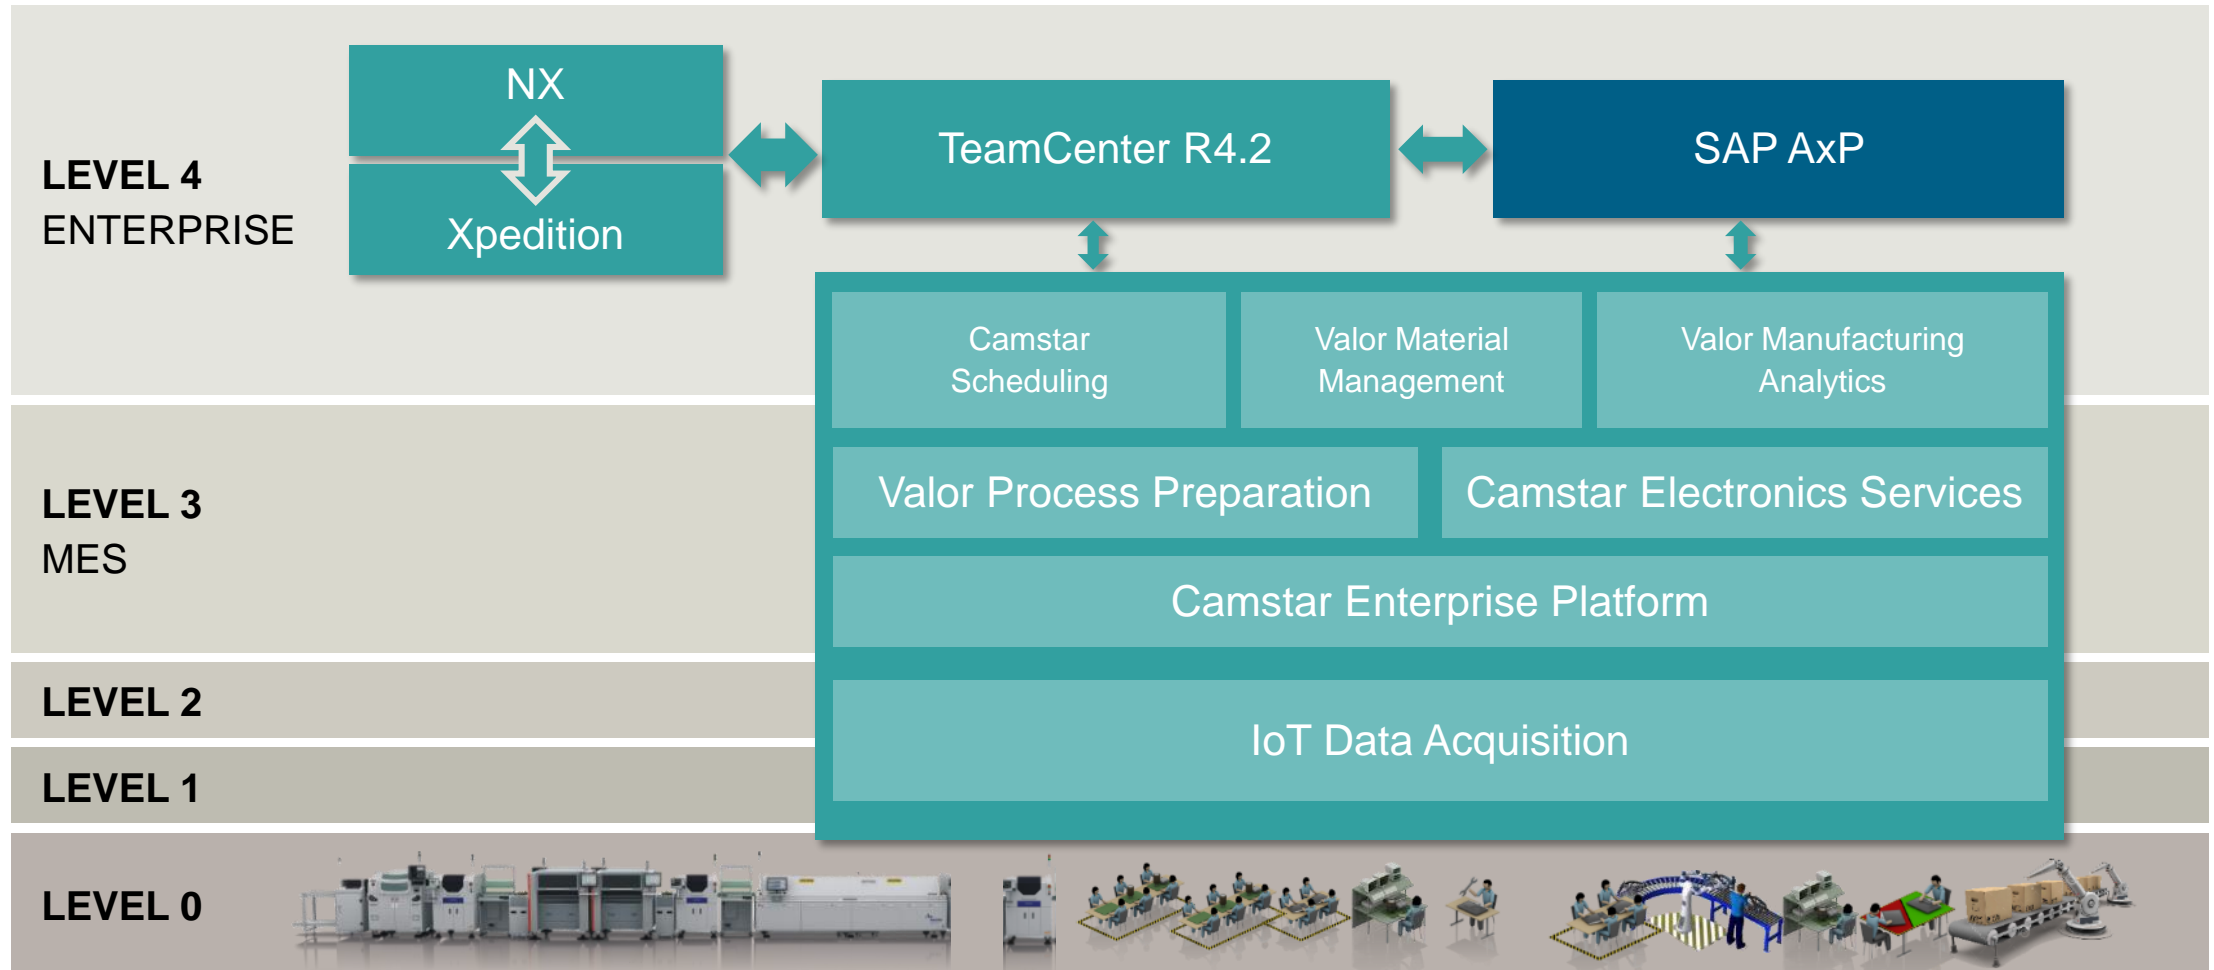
LEVEL 4
ENTERPRISE

NX

Xpedition

TeamCenter R4.2

SAP AxP

LEVEL 3
MES

Camstar Scheduling

Valor Material Management

Valor Manufacturing Analytics

Valor Process Preparation

Camstar Electronics Services

Camstar Enterprise Platform

LEVEL 2

LEVEL 1

IoT Data Acquisition

LEVEL 0